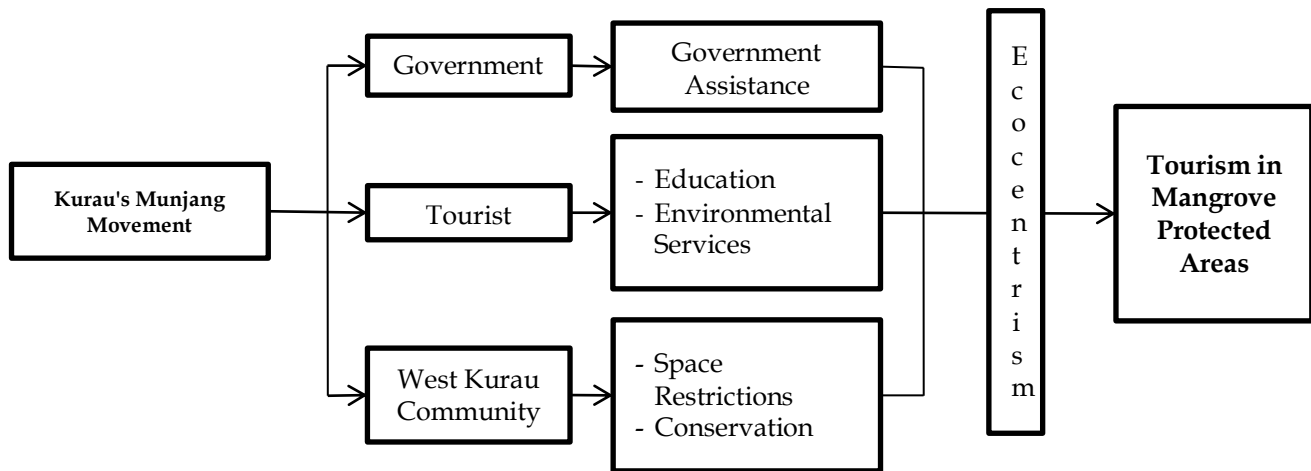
Kurau's Munjang Movement

Government

Government Assistance

Tourist

- Education
- Environmental Services

West Kurau Community

- Space Restrictions
- Conservation

E c o c e n t r i s m

Tourism in Mangrove Protected Areas